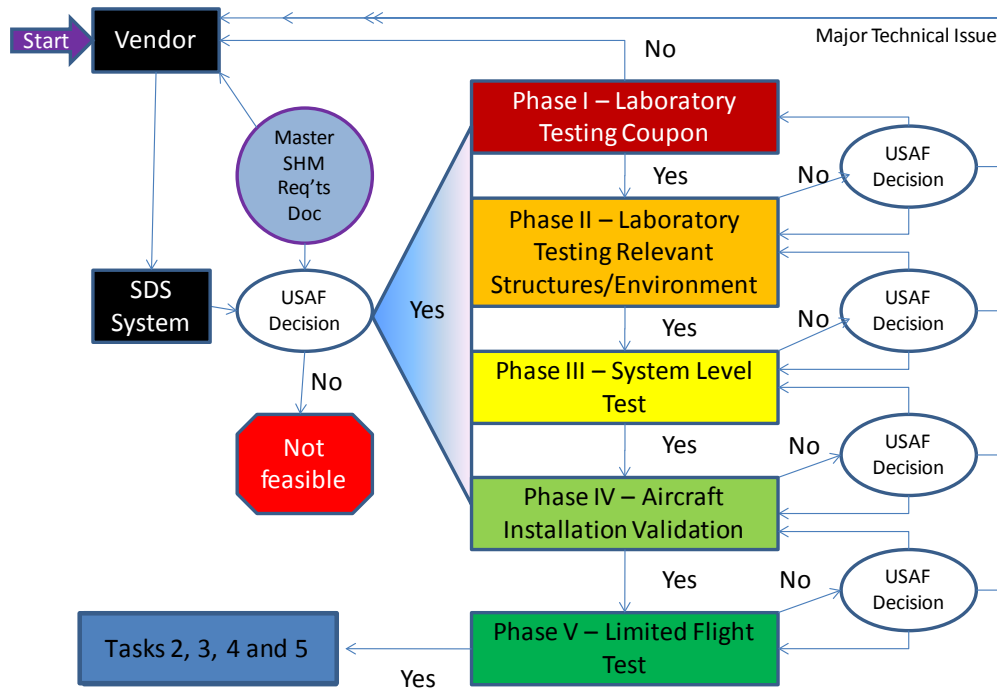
Start

Vendor

Major Technical Issue

No

Master SHM Req'ts Doc

Phase I – Laboratory Testing Coupon

Yes

No

USAF Decision

Phase II – Laboratory Testing Relevant Structures/Environment

SDS System

USAF Decision

Yes

Yes

No

USAF Decision

Phase III – System Level Test

No

Not feasible

Yes

No

USAF Decision

Phase IV – Aircraft Installation Validation

Yes

No

USAF Decision

Tasks 2, 3, 4 and 5

Phase V – Limited Flight Test

Yes